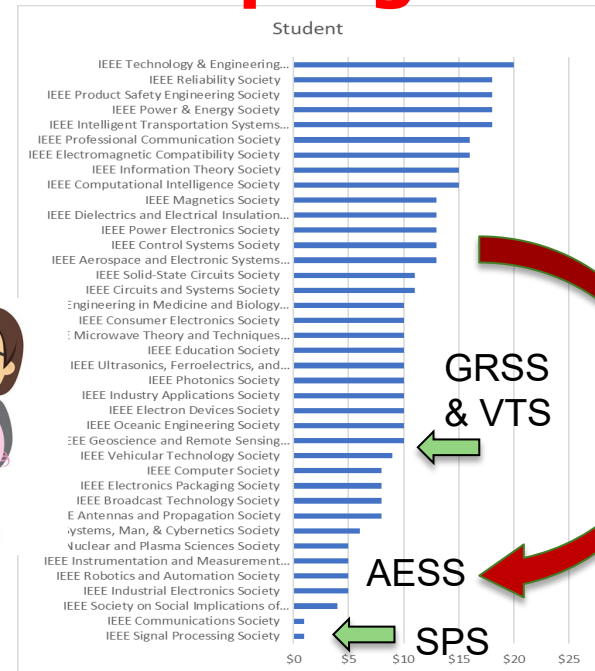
Student

IEEE Technology & Engineering...
IEEE Reliability Society
IEEE Product Safety Engineering Society
IEEE Power & Energy Society
IEEE Intelligent Transportation Systems...
IEEE Professional Communication Society
IEEE Electromagnetic Compatibility Society
IEEE Information Theory Society
IEEE Computational Intelligence Society
IEEE Magnetics Society
IEEE Dielectrics and Electrical Insulation...
IEEE Power Electronics Society
IEEE Control Systems Society
IEEE Aerospace and Electronic Systems...
IEEE Solid-State Circuits Society
IEEE Circuits and Systems Society
Engineering in Medicine and Biology...
IEEE Consumer Electronics Society
Microwave Theory and Techniques...
IEEE Education Society
IEEE Ultrasonics, Ferroelectrics, and...
IEEE Photonics Society
IEEE Industry Applications Society
IEEE Electron Devices Society
IEEE Oceanic Engineering Society
EE Geoscience and Remote Sensing...
IEEE Vehicular Technology Society
IEEE Computer Society
IEEE Electronics Packaging Society
IEEE Broadcast Technology Society
E Antennas and Propagation Society
ystems, Man, & Cybernetics Society
Nuclear and Plasma Sciences Society
IEEE Instrumentation and Measurement...
IEEE Robotics and Automation Society
IEEE Industrial Electronics Society
IEEE Society on Social Implications of...
IEEE Communications Society
IEEE Signal Processing Society

$0 $5 $10 $15 $20 $25

GRSS & VTS

AESS

SPS